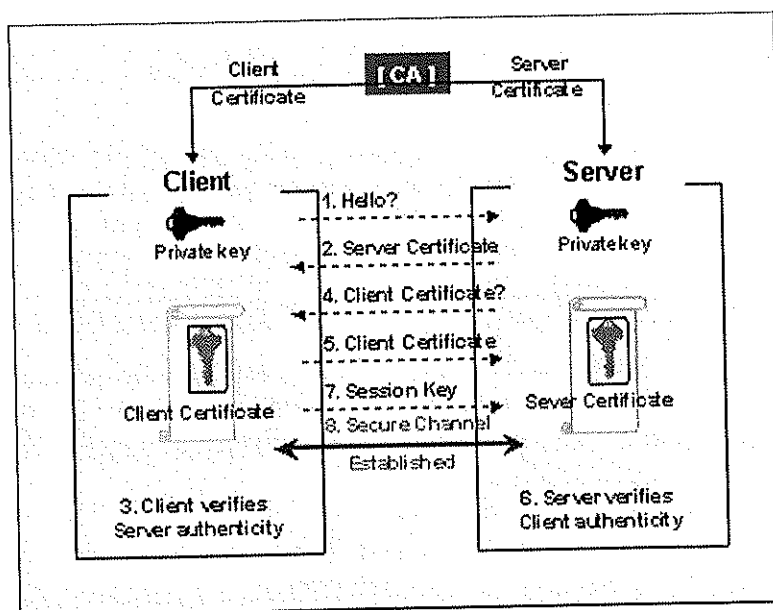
[CA]

Client Certificate

Server Certificate

Client

Private key

Client Certificate

3. Client verifies Server authenticity

1. Hello?

2. Server Certificate

4. Client Certificate?

5. Client Certificate

7. Session Key

8. Secure Channel Established

Server

Privatekey

Sever Certificate

6. Server verifies Client authenticity